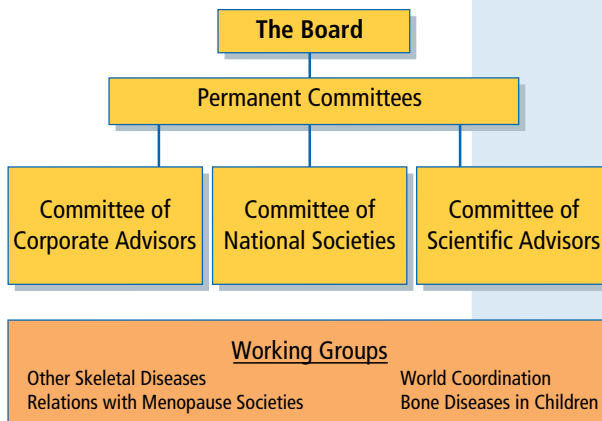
The Board

Permanent Committees

Committee of Corporate Advisors

Committee of National Societies

Committee of Scientific Advisors

Working Groups

Other Skeletal Diseases

Relations with Menopause Societies

World Coordination

Bone Diseases in Children